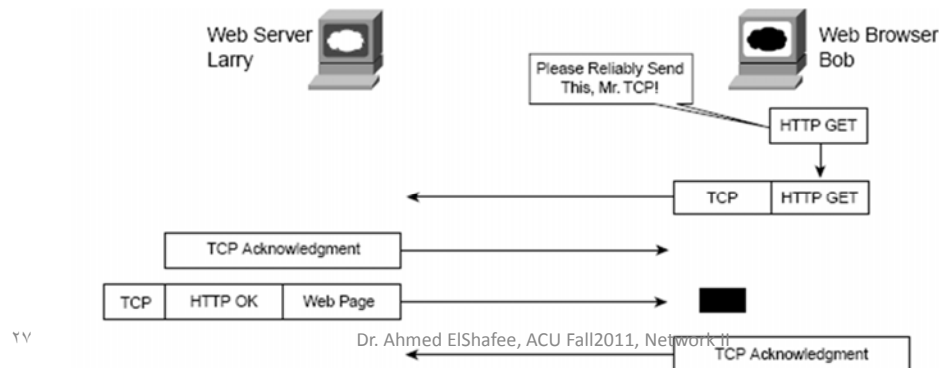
Web Server Larry

Web Browser Bob

Please Reliably Send This, Mr. TCP!

HTTP GET

| TCP | HTTP GET |
|---|---|

TCP Acknowledgment

| TCP | HTTP OK | Web Page |
|---|---|---|

٢٧

Dr. Ahmed ElShafee, ACU Fall2011, Network II

TCP Acknowledgment